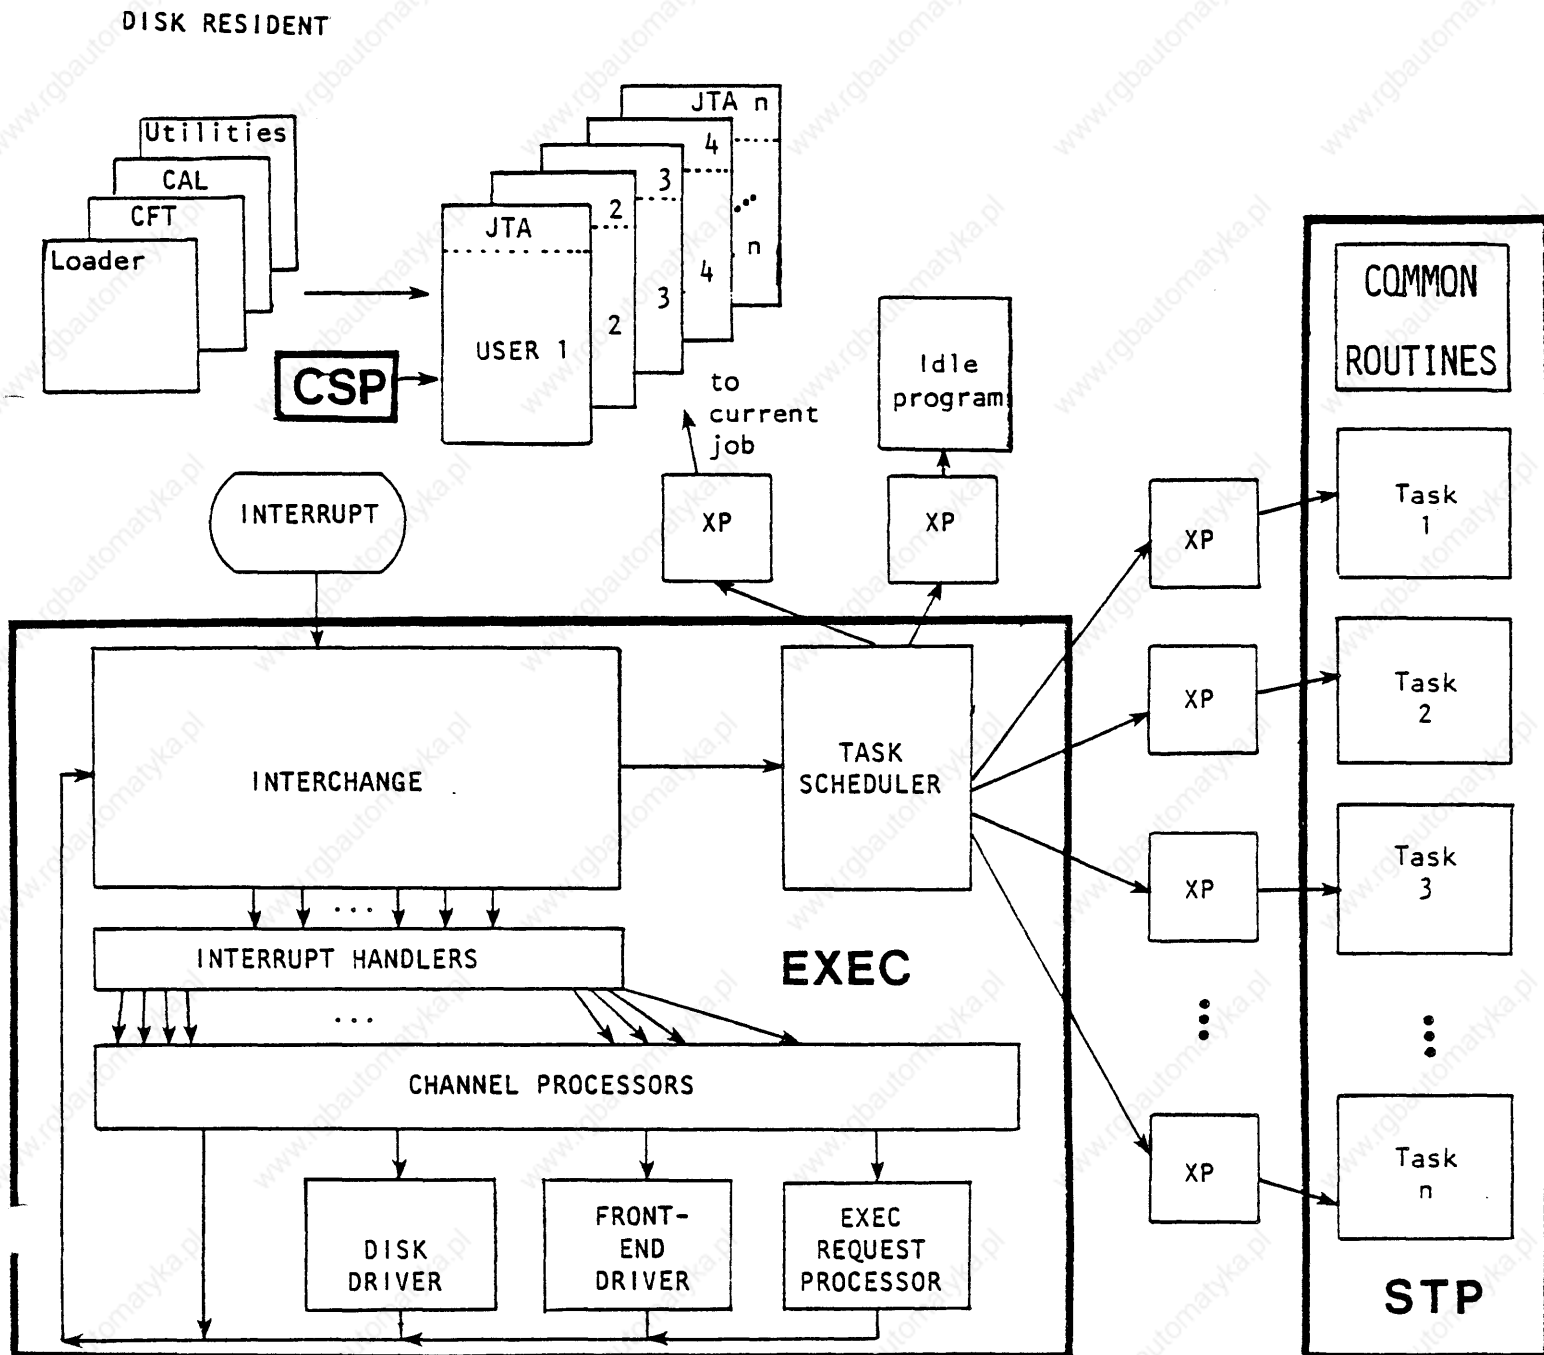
DISK RESIDENT

Utilities
CAL
CFT
Loader

JTA n
4
3
2
JTA
USER 1
2
3
4
n

CSP

to current job

Idle program

XP

XP

INTERRUPT

INTERCHANGE

TASK SCHEDULER

INTERRUPT HANDLERS

EXEC

CHANNEL PROCESSORS

DISK DRIVER

FRONT-END DRIVER

EXEC REQUEST PROCESSOR

XP
XP
XP
XP

COMMON ROUTINES

Task 1
Task 2
Task 3
Task n

STP